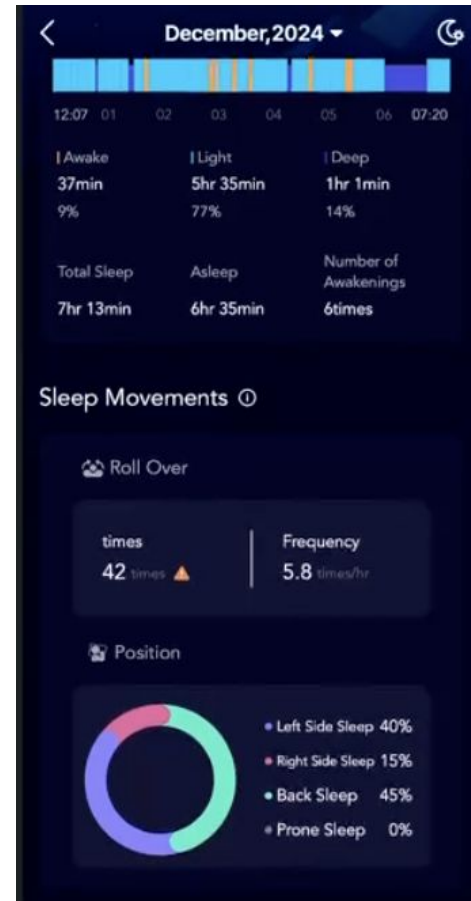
December,2024

12:07 01 02 03 04 05 06 07:20

Awake
37min
9%

Light
5hr 35min
77%

Deep
1hr 1min
14%

Total Sleep
7hr 13min

Asleep
6hr 35min

Number of Awakenings
6times

Sleep Movements

Roll Over

times
42 times

Frequency
5.8 times/hr

Position

Left Side Sleep 40%
Right Side Sleep 15%
Back Sleep 45%
Prone Sleep 0%